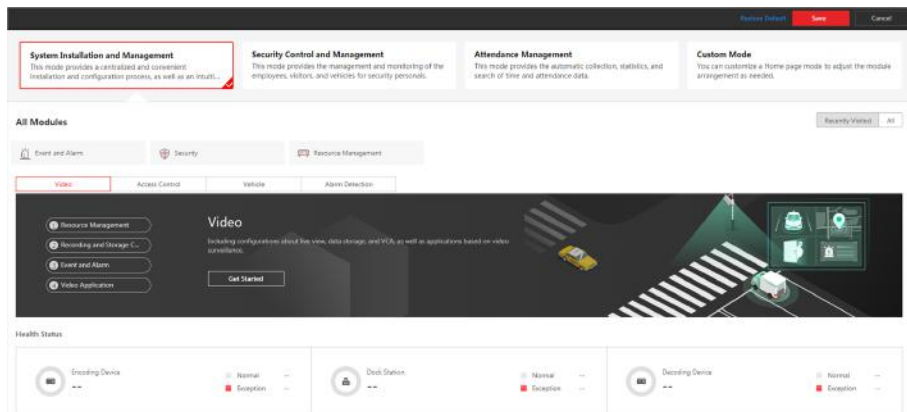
Restore Default Save Cancel

System Installation and Management
This mode provides a centralized and convenient installation and configuration process, as well as an intuiti...

Security Control and Management
This mode provides the management and monitoring of the employees, visitors, and vehicles for security personals.

Attendance Management
This mode provides the automatic collection, statistics, and search of time and attendance data.

Custom Mode
You can customize a Home page mode to adjust the module arrangement as needed.

All Modules

Recently Visited All

Event and Alarm
Security
Resource Management

Video
Access Control
Vehicle
Alarm Detection

Resource Management
Recording and Storage C...
Event and Alarm
Video Application

Video
Including configurations about live view, data storage, and VCA, as well as applications based on video surveillance.

Get Started

Health Status

Encoding Device
--
Normal --
Exception --

Dock Station
--
Normal --
Exception --

Decoding Device
--
Normal --
Exception --